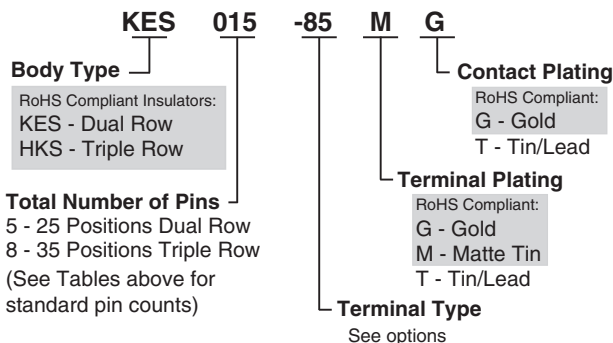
KES 015 -85 M G

Body Type

RoHS Compliant Insulators:
KES - Dual Row
HKS - Triple Row

Total Number of Pins
5 - 25 Positions Dual Row
8 - 35 Positions Triple Row
(See Tables above for standard pin counts)

Contact Plating
RoHS Compliant:
G - Gold
T - Tin/Lead

Terminal Plating
RoHS Compliant:
G - Gold
M - Matte Tin
T - Tin/Lead

Terminal Type
See options